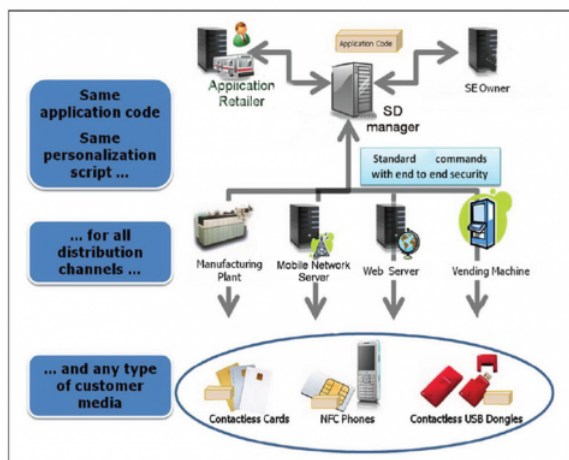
Same application code

Same personalization script ...

Application Code

Application Retailer

SD manager

SE Owner

Standard commands with end to end security

... for all distribution channels ...

Manufacturing Plant

Mobile Network Server

Web Server

Vending Machine

... and any type of customer media

Contactless Cards

NFC Phones

Contactless USB Dongles